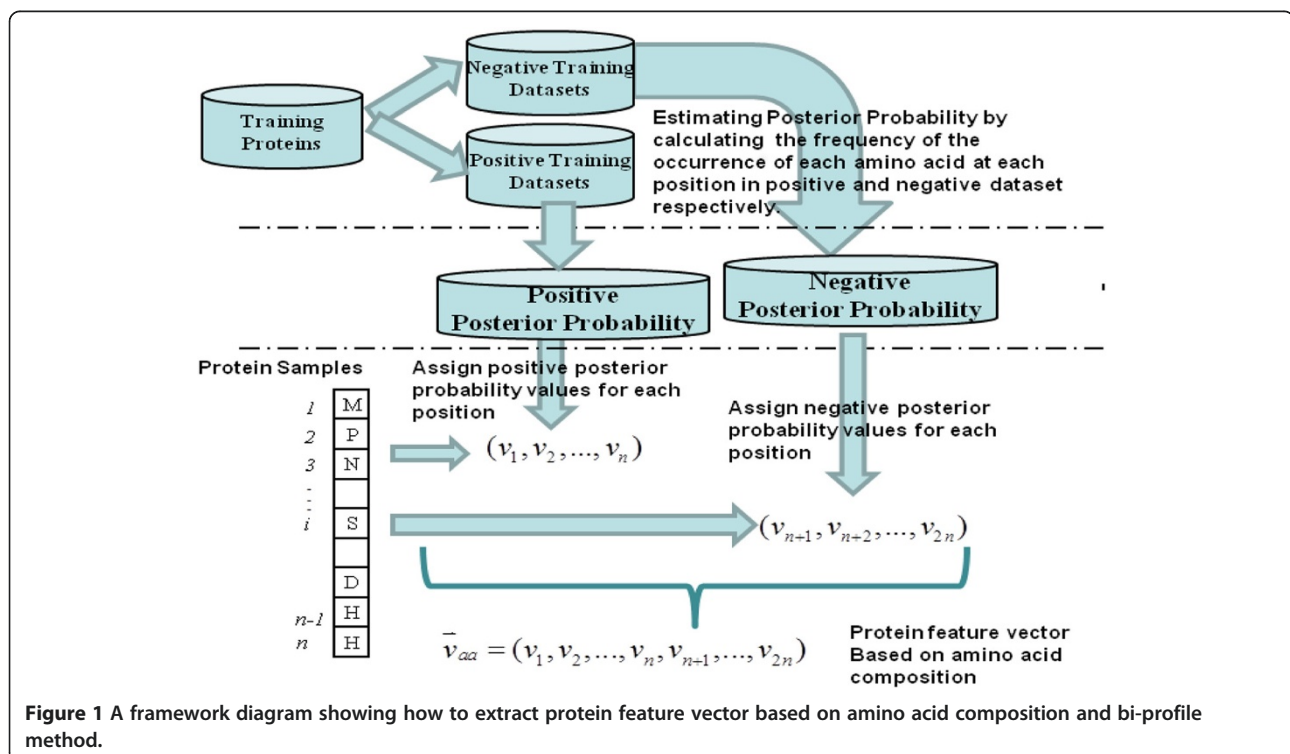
Training Proteins

Negative Training Datasets

Positive Training Datasets

Estimating Posterior Probability by calculating the frequency of the occurrence of each amino acid at each position in positive and negative dataset respectively.

Positive Posterior Probability

Negative Posterior Probability

Protein Samples

Assign positive posterior probability values for each position

Assign negative posterior probability values for each position

| | |
|---|---|
| 1 | M |
| 2 | P |
| 3 | N |
| ⋮ | |
| i | S |
| | |
| | D |
| n-1 | H |
| n | H |

$(v_1, v_2, ..., v_n)$

$(v_{n+1}, v_{n+2}, ..., v_{2n})$

$\vec{v}_{aa} = (v_1, v_2, ..., v_n, v_{n+1}, ..., v_{2n})$

Protein feature vector Based on amino acid composition

Figure 1 A framework diagram showing how to extract protein feature vector based on amino acid composition and bi-profile method.